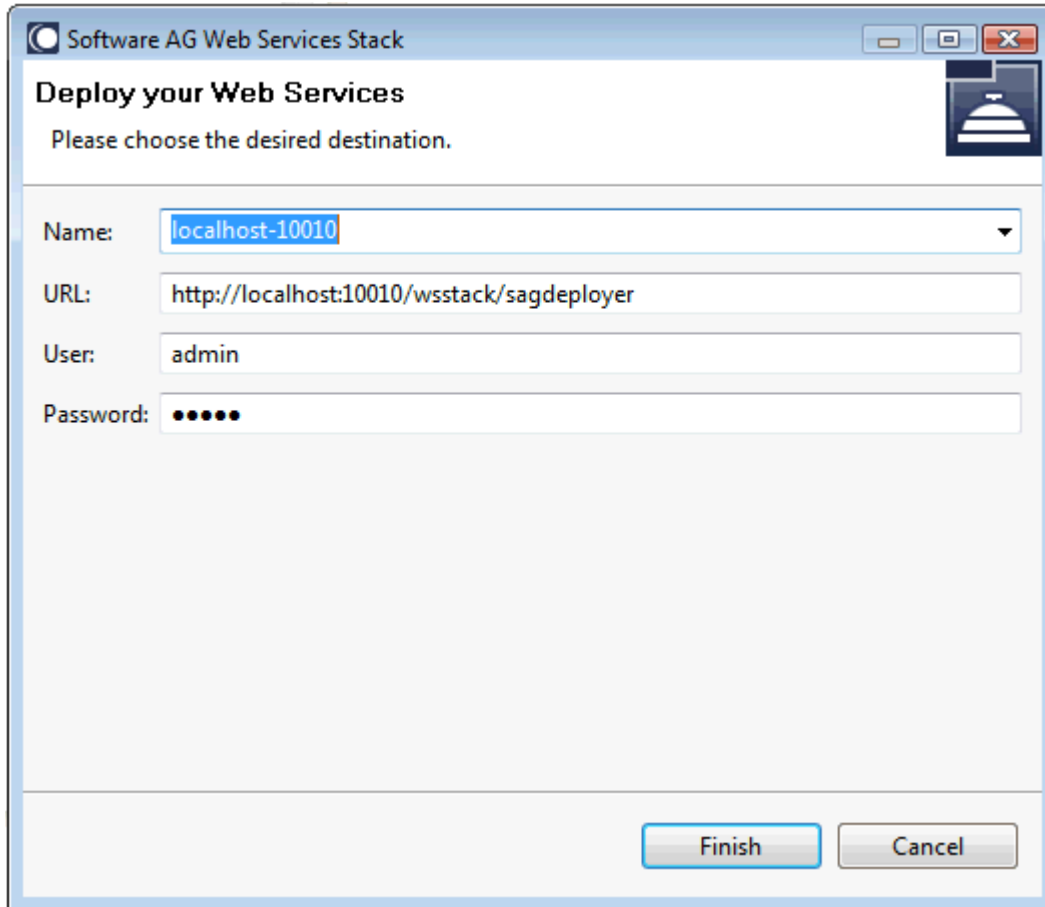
Software AG Web Services Stack

Deploy your Web Services

Please choose the desired destination.

Name: localhost-10010

URL: http://localhost:10010/wsstack/sagdeployer

User: admin

Password: •••••

Finish Cancel